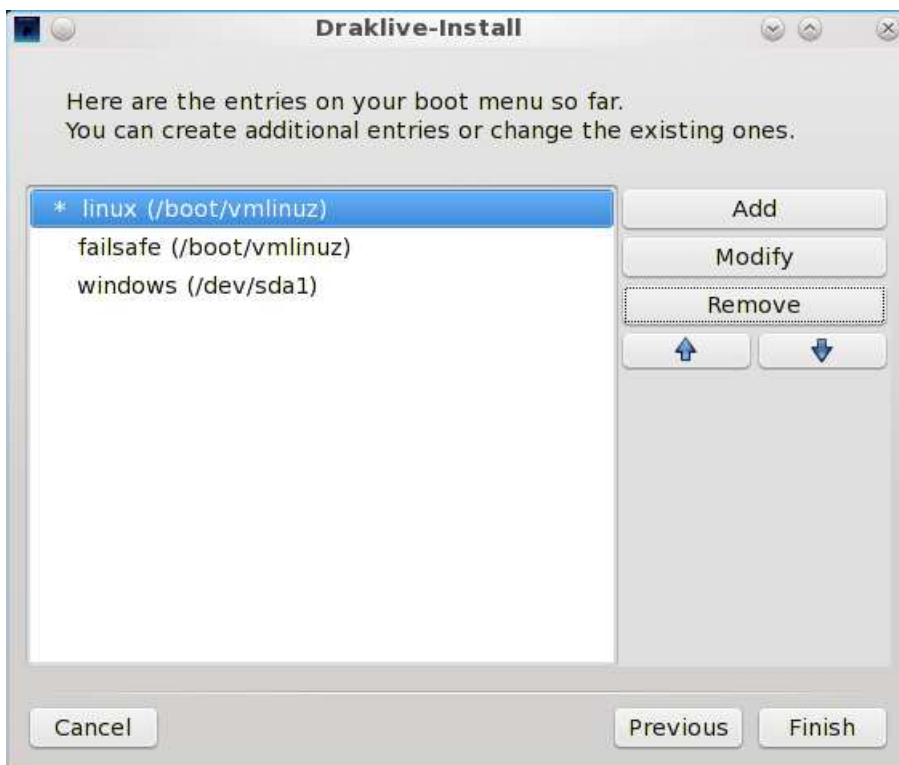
Draklive-Install

Here are the entries on your boot menu so far.
You can create additional entries or change the existing ones.

* linux (/boot/vmlinuz)
failsafe (/boot/vmlinuz)
windows (/dev/sda1)

Add
Modify
Remove

Cancel
Previous
Finish